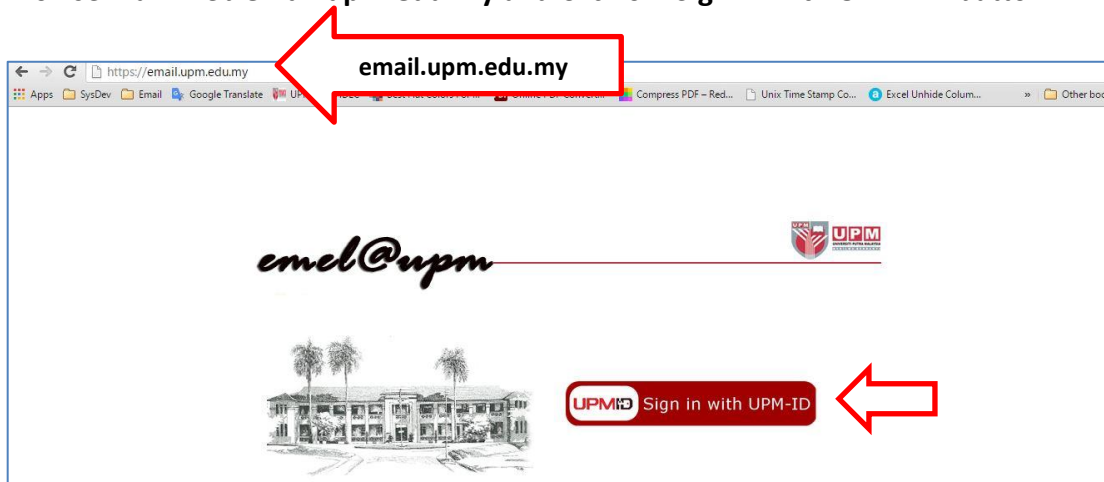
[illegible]

https://email.upm.edu.my

email.upm.edu.my

Apps SysDev Email Google Translate UP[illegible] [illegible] Compress PDF – Red... Unix Time Stamp Co... Excel Unhide Colum... » Other boo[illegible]

UPM

emel@upm

UPMID Sign in with UPM-ID